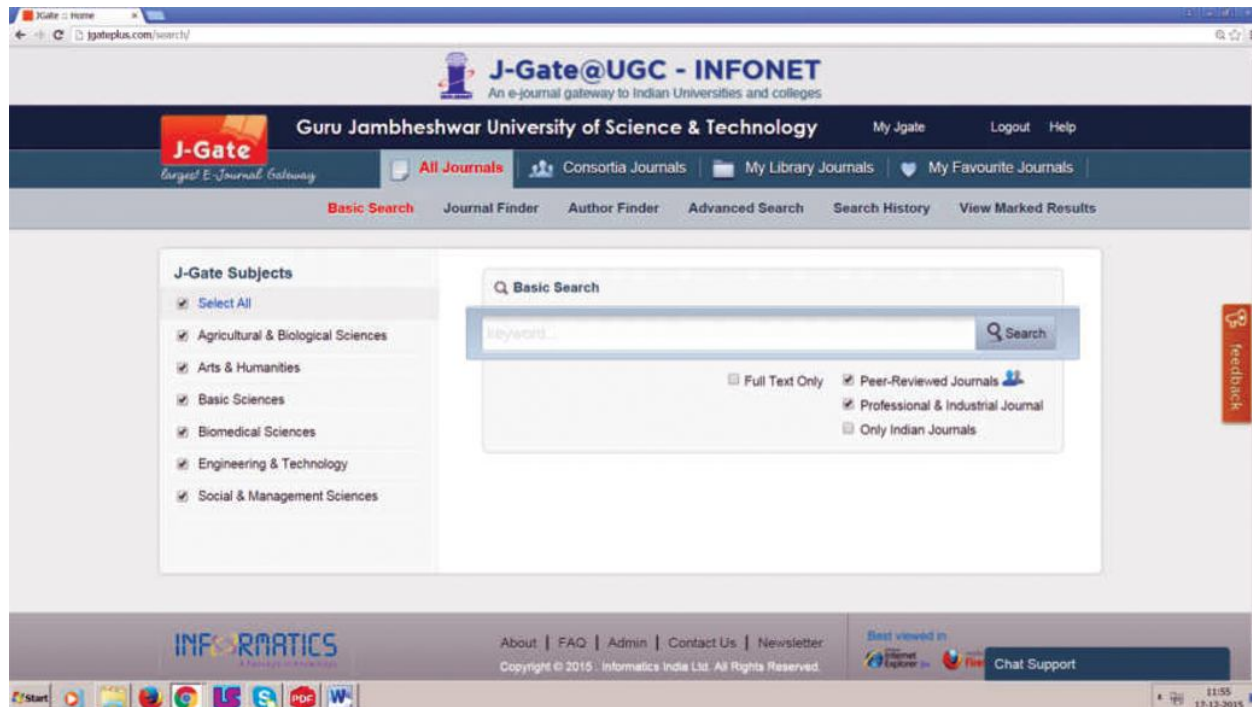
JGate :: Home
jgateplus.com/search/

J-Gate@UGC - INFONET
An e-journal gateway to Indian Universities and colleges

J-Gate
Largest E-Journal Gateway

Guru Jambheshwar University of Science & Technology
My Jgate
Logout
Help

All Journals
Consortia Journals
My Library Journals
My Favourite Journals

Basic Search
Journal Finder
Author Finder
Advanced Search
Search History
View Marked Results

J-Gate Subjects
Select All
Agricultural & Biological Sciences
Arts & Humanities
Basic Sciences
Biomedical Sciences
Engineering & Technology
Social & Management Sciences

Basic Search
keyword...
Search
Full Text Only
Peer-Reviewed Journals
Professional & Industrial Journal
Only Indian Journals

feedback

INFORMATICS
About | FAQ | Admin | Contact Us | Newsletter
Copyright © 2015 . Informatics India Ltd. All Rights Reserved.
Best viewed in
Internet Explorer
Chat Support

Start
11:55
17-12-2015